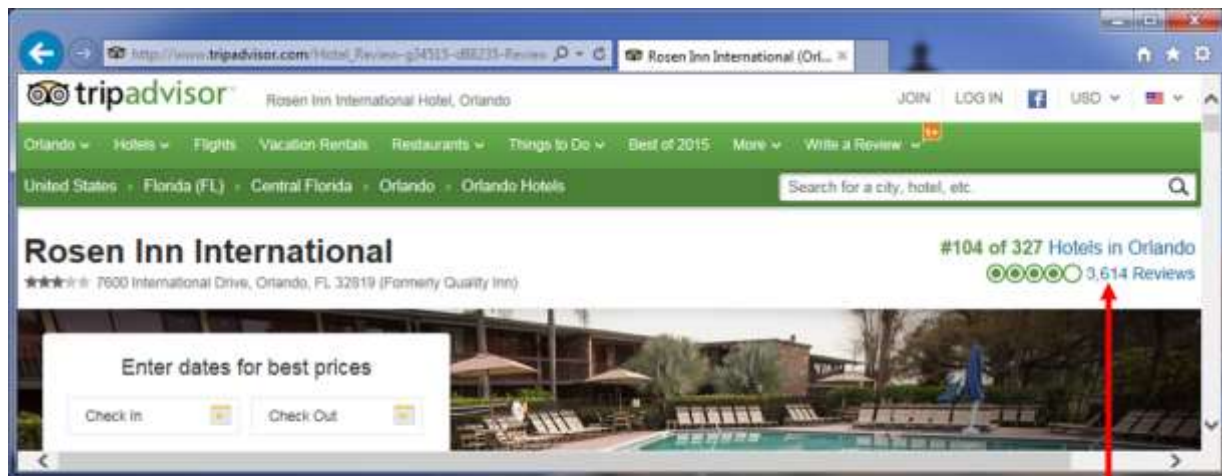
http://www.tripadvisor.com/Hotel_Review-g34515-d86235-Review

Rosen Inn International (Orl... ×

tripadvisor

Rosen Inn International Hotel, Orlando

JOIN LOG IN USD

Orlando Hotels Flights Vacation Rentals Restaurants Things to Do Best of 2015 More Write a Review

United States › Florida (FL) › Central Florida › Orlando › Orlando Hotels

Search for a city, hotel, etc.

Rosen Inn International

7600 International Drive, Orlando, FL 32819 (Formerly Quality Inn)

#104 of 327 Hotels in Orlando

3,614 Reviews

Enter dates for best prices

Check In

Check Out